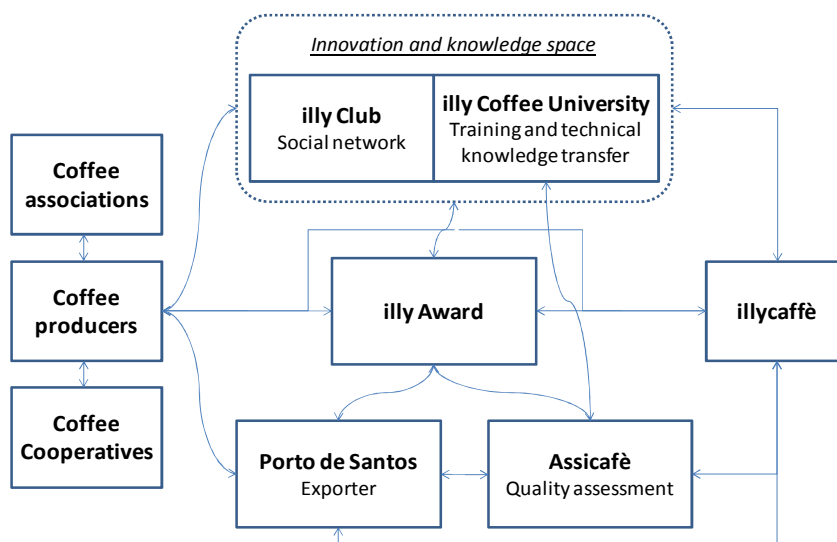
Innovation and knowledge space

illy Club
Social network

illy Coffee University
Training and technical knowledge transfer

Coffee associations

Coffee producers

Coffee Cooperatives

illy Award

illycaffè

Porto de Santos
Exporter

Assicafè
Quality assessment